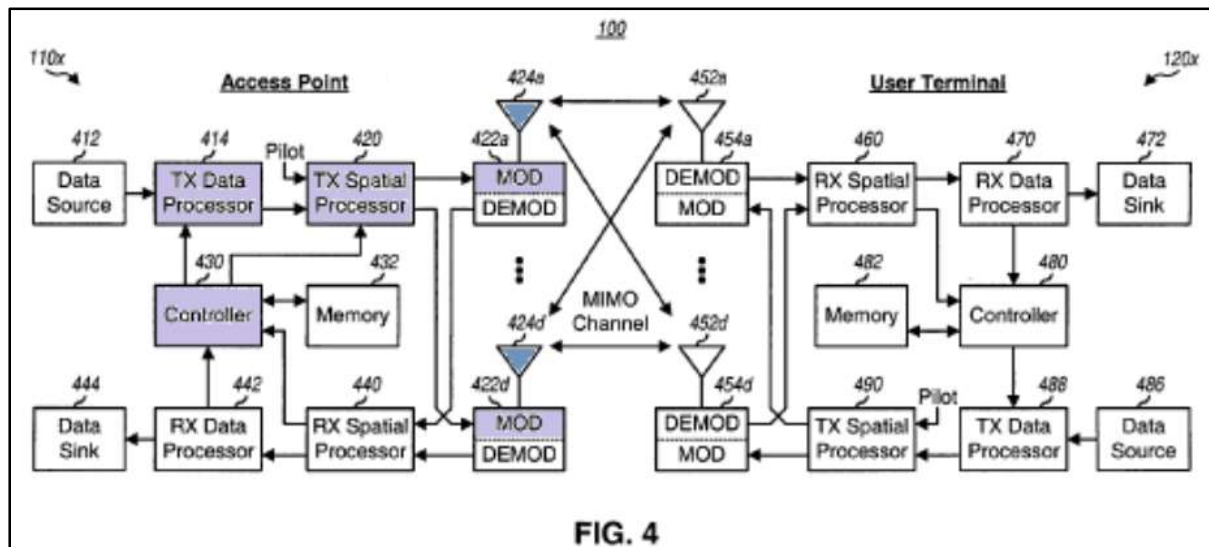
100

110x

Access Point

424a

452a

User Terminal

120x

412
Data Source

414
TX Data Processor

Pilot

420
TX Spatial Processor

422a
MOD
DEMOD

454a
DEMOD
MOD

460
RX Spatial Processor

470
RX Data Processor

472
Data Sink

430
Controller

432
Memory

MIMO Channel

482
Memory

480
Controller

424d

452d

444
Data Sink

442
RX Data Processor

440
RX Spatial Processor

422d
MOD
DEMOD

454d
DEMOD
MOD

490
TX Spatial Processor

Pilot

488
TX Data Processor

486
Data Source

FIG. 4